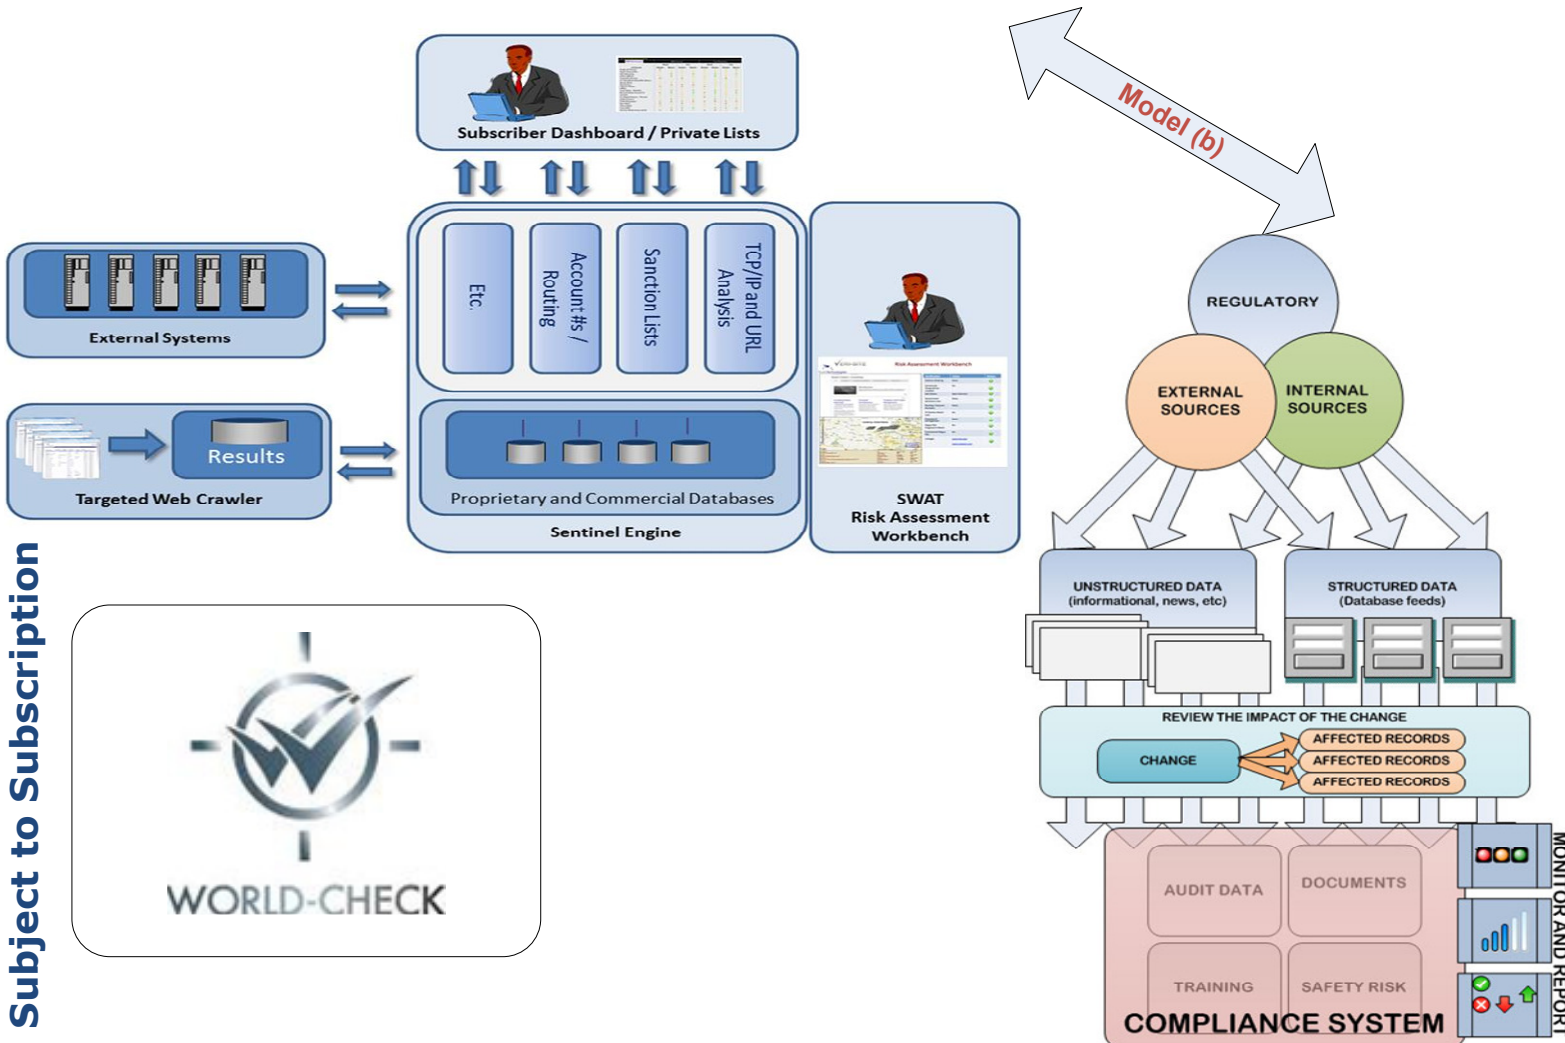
Subscriber Dashboard / Private Lists

Etc.

Account #s / Routing

Sanction Lists

TCP/IP and URL Analysis

External Systems

Results

Targeted Web Crawler

Proprietary and Commercial Databases

Sentinel Engine

SWAT
Risk Assessment
Workbench

Model (b)

REGULATORY

EXTERNAL SOURCES

INTERNAL SOURCES

UNSTRUCTURED DATA
(informational, news, etc)

STRUCTURED DATA
(Database feeds)

REVIEW THE IMPACT OF THE CHANGE

CHANGE

AFFECTED RECORDS

AFFECTED RECORDS

AFFECTED RECORDS

AUDIT DATA

DOCUMENTS

TRAINING

SAFETY RISK

COMPLIANCE SYSTEM

MONITOR AND REPORT

Subject to Subscription

WORLD-CHECK